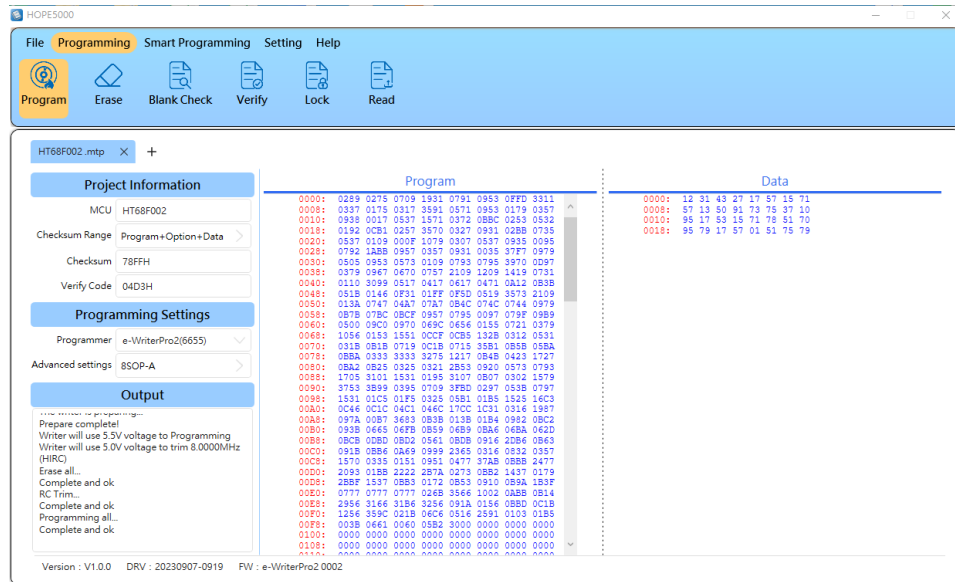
HOPE5000

File Programming Smart Programming Setting Help

Program Erase Blank Check Verify Lock Read

HT68F002.mtp ×

Project Information

MCU HT68F002

Checksum Range Program+Option+Data

Checksum 78FFH

Verify Code 04D3H

Programming Settings

Programmer e-WriterPro2(6655)

Advanced settings 8SOP-A

Output

The writer is preparing...
Prepare complete!
Writer will use 5.5V voltage to Programming
Writer will use 5.0V voltage to trim 8.0000MHz (HIRC)
Erase all...
Complete and ok
RC Trim...
Complete and ok
Programming all...
Complete and ok

Program

0000: 0289 0275 0709 1931 0791 0953 0FFD 3311
0008: 0337 0175 0317 3591 0571 0953 0179 0357
0010: 0938 0017 0537 1571 0372 0BBC 0253 0532
0018: 0192 0CB1 0257 3570 0327 0931 02BB 0735
0020: 0537 0109 000F 1079 0307 0537 0935 0095
0028: 0792 1ABB 0957 0357 0931 0035 37F7 0979
0030: 0505 0953 0573 0109 0793 0795 3970 0D97
0038: 0379 0967 0670 0757 2109 1209 1419 0731
0040: 0110 3099 0517 0417 0617 0471 0A12 0B3B
0048: 051B 0146 0F31 01FF 0F5D 0519 3573 2109
0050: 013A 0747 04A7 07A7 0B4C 074C 0744 0979
0058: 0B7B 07BC 0BCF 0957 0795 0097 079F 09B9
0060: 0500 09C0 0970 069C 0656 0155 0721 0379
0068: 1056 0153 1551 0CCF 0CB5 132B 0312 0531
0070: 031B 0B1B 0719 0C1B 0715 35B1 0B5B 05BA
0078: 0BBA 0333 3333 3275 1217 0B4B 0423 1727
0080: 0BA2 0B25 0325 0321 2B53 0920 0573 0793
0088: 1705 3101 1531 0195 3107 0B07 0302 1579
0090: 3753 3B99 0395 0709 3FBD 0297 053B 0797
0098: 1531 01C5 01F5 0325 05B1 01B5 1525 16C3
00A0: 0C46 0C1C 04C1 046C 17CC 1C31 0316 1987
00A8: 097A 00B7 3683 0B3B 013B 01B4 0982 0BC2
00B0: 093B 0665 06FB 0B59 06B9 0BA6 06BA 062D
00B8: 0BCB 0DBD 0BD2 0561 0BDB 0916 2DB6 0B63
00C0: 091B 0BB6 0A69 0999 2365 0316 0832 0357
00C8: 1570 0335 0151 0951 0477 37AB 0BBB 2477
00D0: 2093 01BB 2222 2B7A 0273 0BB2 1437 0179
00D8: 2BBF 1537 0BB3 0172 0B53 0910 0B9A 1B3F
00E0: 0777 0777 0777 026B 3566 1002 0ABB 0B14
00E8: 2956 3166 31B6 3256 091A 0156 0BBD 0C1B
00F0: 1256 359C 021B 06C6 0516 2591 0103 01B5
00F8: 003B 0661 0060 05B2 3000 0000 0000 0000
0100: 0000 0000 0000 0000 0000 0000 0000 0000
0108: 0000 0000 0000 0000 0000 0000 0000 0000

Data

0000: 12 31 43 27 17 57 15 71
0008: 57 13 50 91 73 75 37 10
0010: 95 17 53 15 71 78 51 70
0018: 95 79 17 57 01 51 75 79

Version : V1.0.0 DRV : 20230907-0919 FW : e-WriterPro2 0002